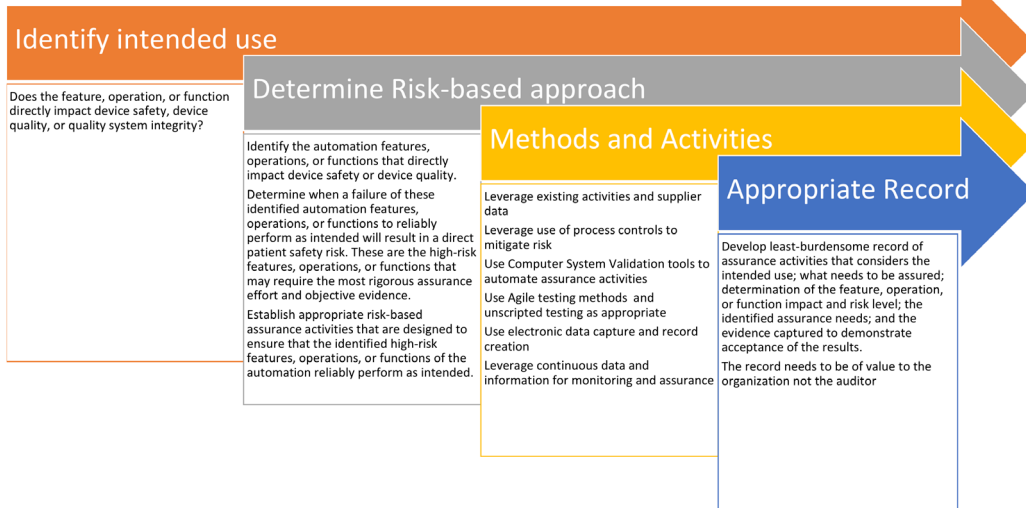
Identify intended use

Does the feature, operation, or function directly impact device safety, device quality, or quality system integrity?

Determine Risk-based approach

Identify the automation features, operations, or functions that directly impact device safety or device quality.

Determine when a failure of these identified automation features, operations, or functions to reliably perform as intended will result in a direct patient safety risk. These are the high-risk features, operations, or functions that may require the most rigorous assurance effort and objective evidence.

Establish appropriate risk-based assurance activities that are designed to ensure that the identified high-risk features, operations, or functions of the automation reliably perform as intended.

Methods and Activities

Leverage existing activities and supplier data

Leverage use of process controls to mitigate risk

Use Computer System Validation tools to automate assurance activities

Use Agile testing methods and unscripted testing as appropriate

Use electronic data capture and record creation

Leverage continuous data and information for monitoring and assurance

Appropriate Record

Develop least-burdensome record of assurance activities that considers the intended use; what needs to be assured; determination of the feature, operation, or function impact and risk level; the identified assurance needs; and the evidence captured to demonstrate acceptance of the results.

The record needs to be of value to the organization not the auditor